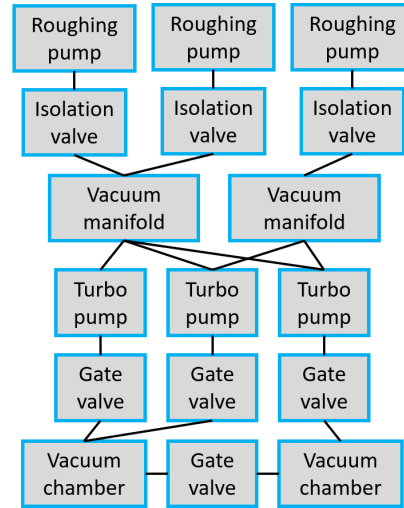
Roughing pump

Roughing pump

Roughing pump

Isolation valve

Isolation valve

Isolation valve

Vacuum manifold

Vacuum manifold

Turbo pump

Turbo pump

Turbo pump

Gate valve

Gate valve

Gate valve

Vacuum chamber

Gate valve

Vacuum chamber